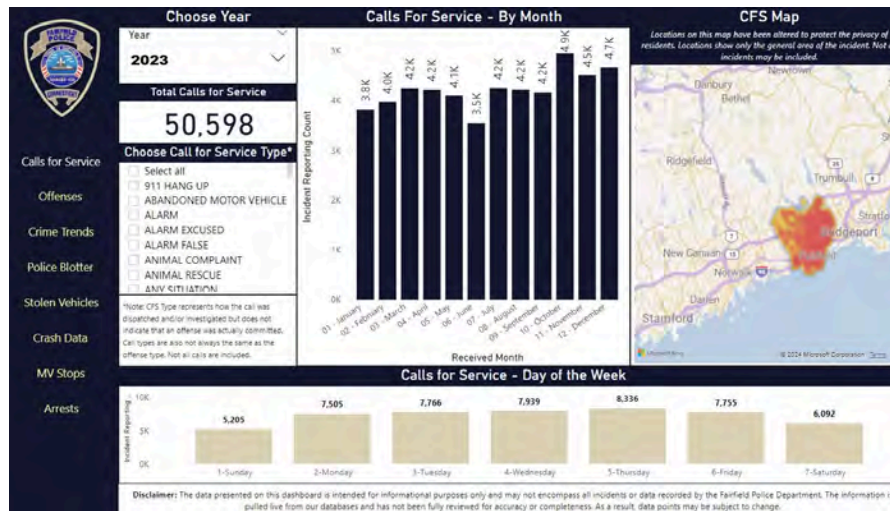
FAIRFIELD POLICE CONNECTICUT

Calls for Service
Offenses
Crime Trends
Police Blotter
Stolen Vehicles
Crash Data
MV Stops
Arrests

Choose Year
Year
2023

Total Calls for Service
50,598

Choose Call for Service Type*
Select all
911 HANG UP
ABANDONED MOTOR VEHICLE
ALARM
ALARM EXCUSED
ALARM FALSE
ANIMAL COMPLAINT
ANIMAL RESCUE
ANY SITUATION

*Note: CFS Type represents how the call was dispatched and/or investigated but does not indicate that an offense was actually committed. Call types are also not always the same as the offense type. Not all calls are included.

Calls For Service - By Month

| Month | Count |
|---|---|
| 01 - January | 3.8K |
| 02 - February | 4.0K |
| 03 - March | 4.2K |
| 04 - April | 4.2K |
| 05 - May | 4.1K |
| 06 - June | 3.5K |
| 07 - July | 4.2K |
| 08 - August | 4.2K |
| 09 - September | 4.2K |
| 10 - October | 4.9K |
| 11 - November | 4.5K |
| 12 - December | 4.7K |

Incident Reporting Count
5K 4K 3K 2K 1K 0K
Received Month

CFS Map
Locations on this map have been altered to protect the privacy of residents. Locations show only the general area of the incident. Not all incidents may be included.
Newtown
Danbury
Bethel
Ridgefield
Trumbull
Stratford
Bridgeport
New Canaan
Norwalk
Darien
Stamford
Microsoft Bing
© 2024 Microsoft Corporation Terms

Calls for Service - Day of the Week
Incident Reporting
10K 5K 0K

| Day | Count |
|---|---|
| 1-Sunday | 5,205 |
| 2-Monday | 7,505 |
| 3-Tuesday | 7,766 |
| 4-Wednesday | 7,939 |
| 5-Thursday | 8,336 |
| 6-Friday | 7,755 |
| 7-Saturday | 6,092 |

Disclaimer: The data presented on this dashboard is intended for informational purposes only and may not encompass all incidents or data recorded by the Fairfield Police Department. The information i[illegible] pulled live from our databases and has not been fully reviewed for accuracy or completeness. As a result, data points may be subject to change.